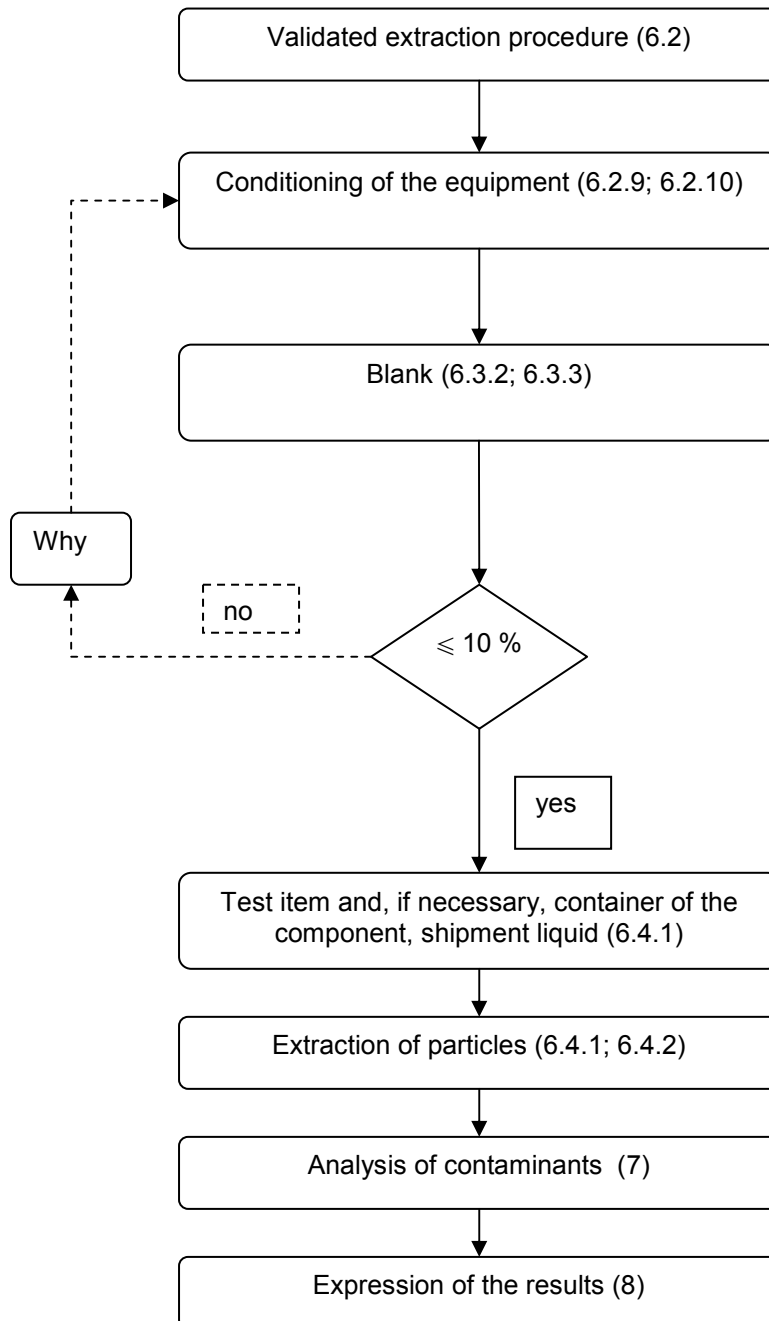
Validated extraction procedure (6.2)

Conditioning of the equipment (6.2.9; 6.2.10)

Blank (6.3.2; 6.3.3)

Why

no

$\leqslant 10$ %

yes

Test item and, if necessary, container of the component, shipment liquid (6.4.1)

Extraction of particles (6.4.1; 6.4.2)

Analysis of contaminants (7)

Expression of the results (8)